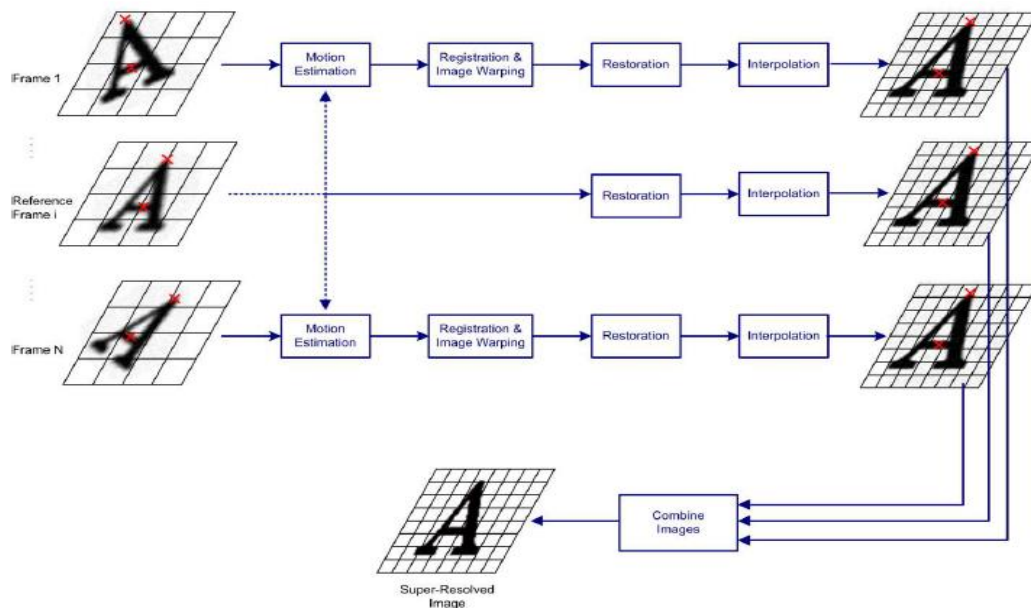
Frame 1

Motion Estimation

Registration & Image Warping

Restoration

Interpolation

Reference Frame i

Restoration

Interpolation

Frame N

Motion Estimation

Registration & Image Warping

Restoration

Interpolation

Combine Images

Super-Resolved Image